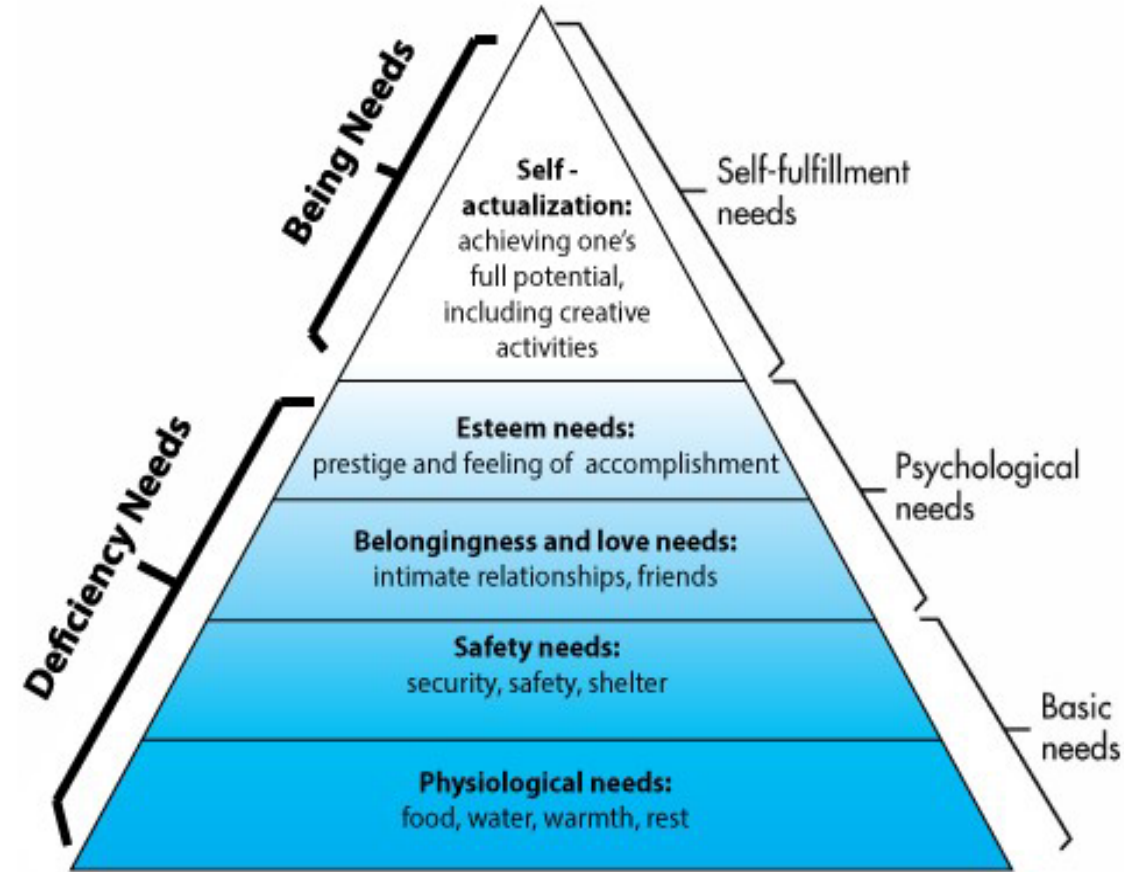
Being Needs

Self - actualization: achieving one's full potential, including creative activities

Self-fulfillment needs

Deficiency Needs

Esteem needs: prestige and feeling of accomplishment

Belongingness and love needs: intimate relationships, friends

Psychological needs

Safety needs: security, safety, shelter

Physiological needs: food, water, warmth, rest

Basic needs